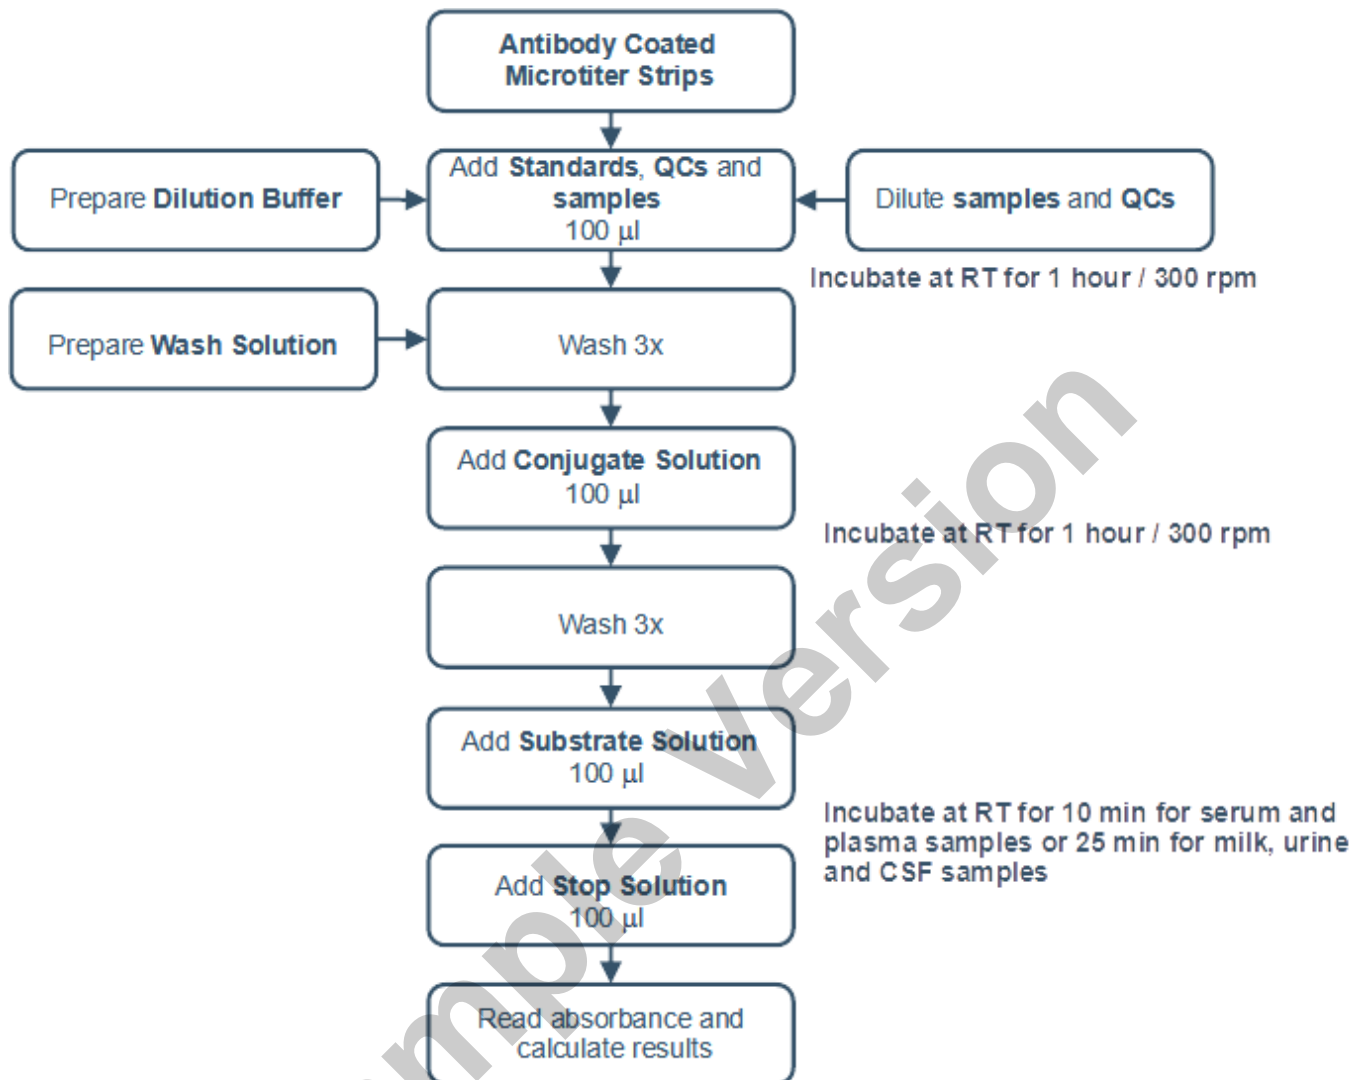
Antibody Coated Microtiter Strips

Prepare Dilution Buffer

Add Standards, QCs and samples
100 µl

Dilute samples and QCs

Incubate at RT for 1 hour / 300 rpm

Prepare Wash Solution

Wash 3x

Add Conjugate Solution
100 µl

Incubate at RT for 1 hour / 300 rpm

Wash 3x

Add Substrate Solution
100 µl

Incubate at RT for 10 min for serum and plasma samples or 25 min for milk, urine and CSF samples

Add Stop Solution
100 µl

Read absorbance and calculate results

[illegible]mple Version